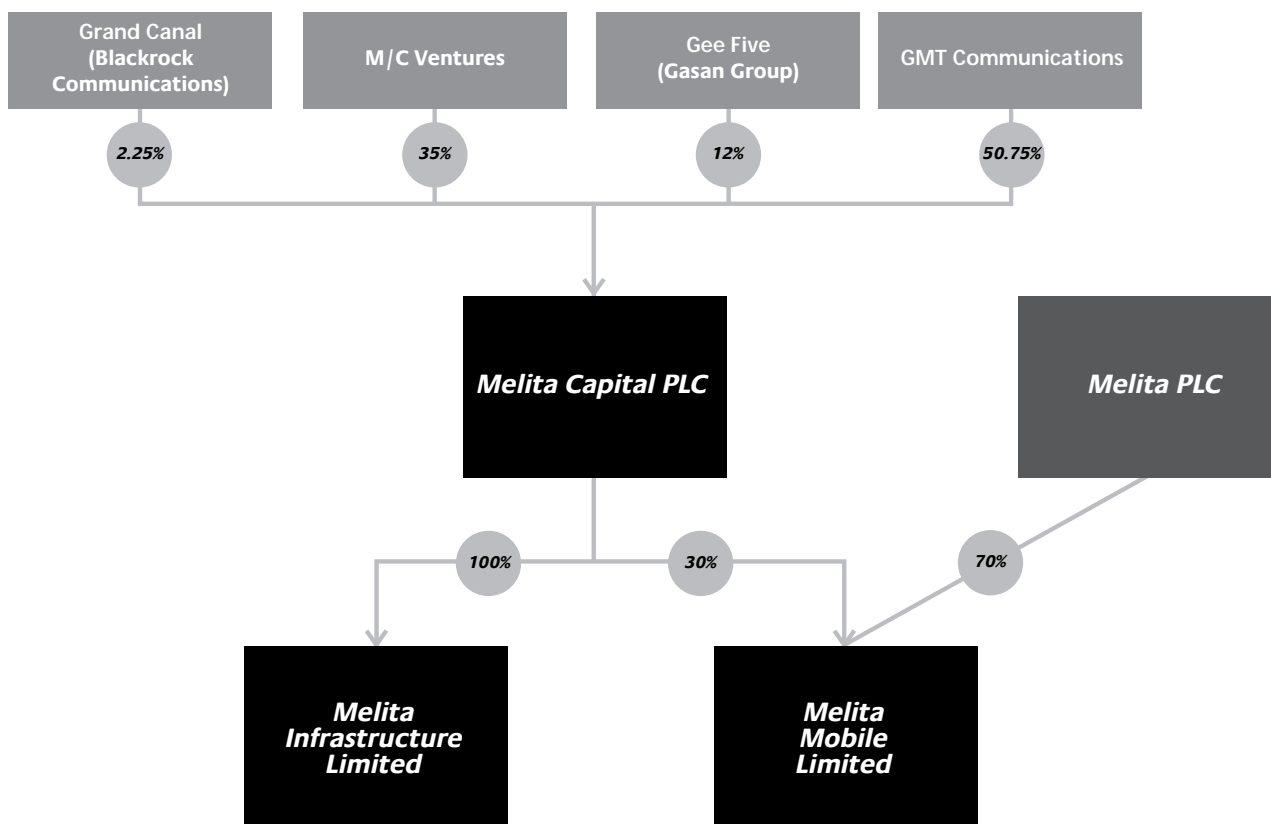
Grand Canal (Blackrock Communications)

M/C Ventures

Gee Five (Gasan Group)

GMT Communications

2.25%

35%

12%

50.75%

Melita Capital PLC

Melita PLC

100%

30%

70%

Melita Infrastructure Limited

Melita Mobile Limited